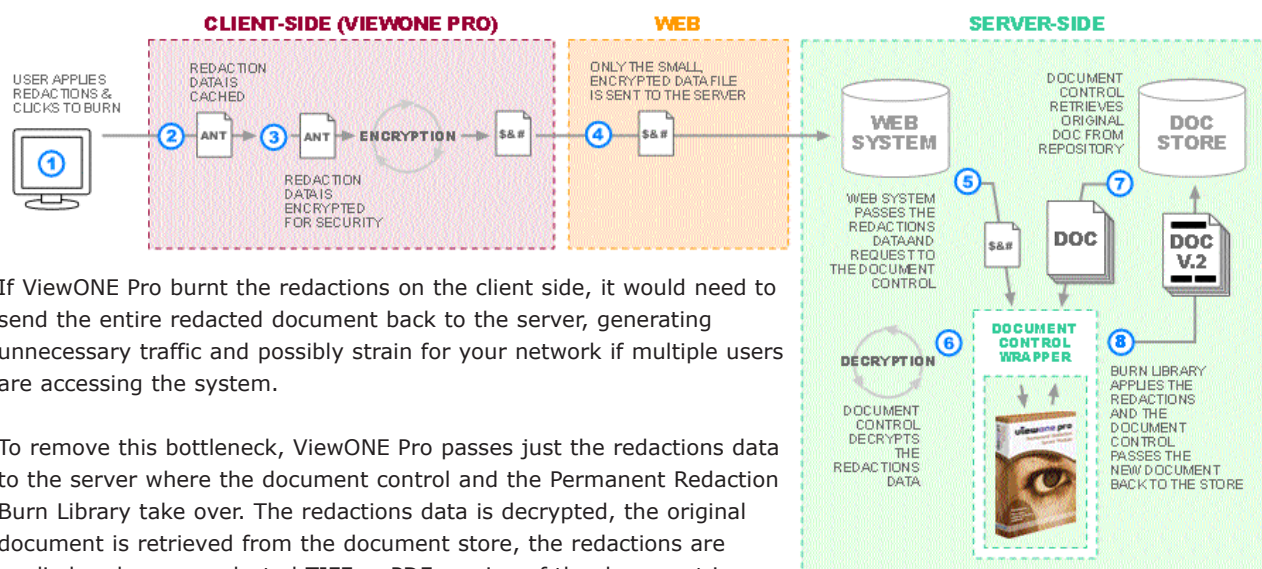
CLIENT-SIDE (VIEWONE PRO)

WEB

SERVER-SIDE

USER APPLIES REDACTIONS & CLICKS TO BURN

1

REDACTION DATA IS CACHED

2

ANT

3

ANT

ENCRYPTION

$&#

REDACTION DATA IS ENCRYPTED FOR SECURITY

ONLY THE SMALL, ENCRYPTED DATA FILE IS SENT TO THE SERVER

4

$&#

WEB SYSTEM

DOCUMENT CONTROL RETRIEVES ORIGINAL DOC FROM REPOSITORY

DOC STORE

5

WEB SYSTEM PASSES THE REDACTIONS DATA AND REQUEST TO THE DOCUMENT CONTROL

$&#

7

DOC

DOC V.2

6

DECRYPTION

DOCUMENT CONTROL DECRYPTS THE REDACTIONS DATA

DOCUMENT CONTROL WRAPPER

viewone pro

8

BURN LIBRARY APPLIES THE REDACTIONS AND THE DOCUMENT CONTROL PASSES THE NEW DOCUMENT BACK TO THE STORE

If ViewONE Pro burnt the redactions on the client side, it would need to send the entire redacted document back to the server, generating unnecessary traffic and possibly strain for your network if multiple users are accessing the system.

To remove this bottleneck, ViewONE Pro passes just the redactions data to the server where the document control and the Permanent Redaction Burn Library take over. The redactions data is decrypted, the original document is retrieved from the document store, the redactions are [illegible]